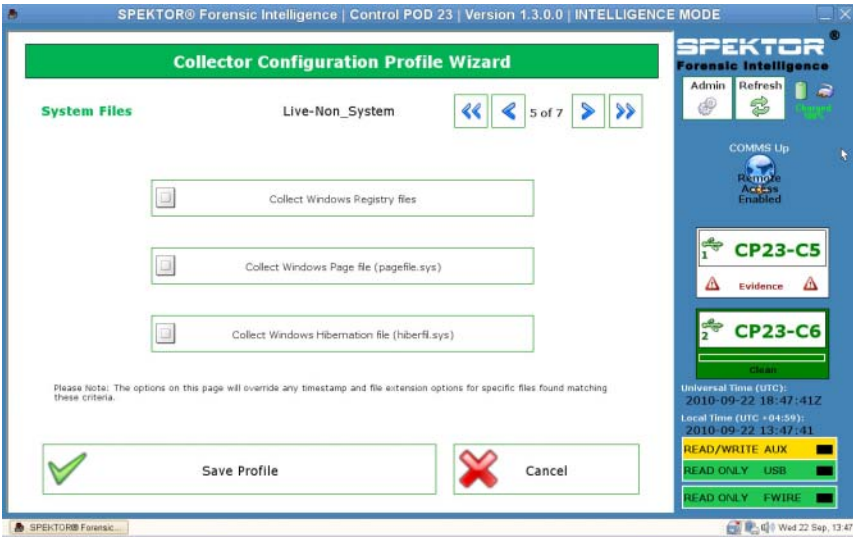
SPEKTOR® Forensic Intelligence | Control POD 23 | Version 1.3.0.0 | INTELLIGENCE MODE

Collector Configuration Profile Wizard

System Files

Live-Non_System

5 of 7

Collect Windows Registry files

Collect Windows Page file (pagefile.sys)

Collect Windows Hibernation file (hiberfil.sys)

Please Note: The options on this page will override any timestamp and file extension options for specific files found matching these criteria.

Save Profile

Cancel

SPEKTOR®
Forensic Intelligence

Admin

Refresh

Charged 100%

COMMS Up

Remote Access Enabled

1 CP23-C5

Evidence

2 CP23-C6

Clean

Universal Time (UTC):
2010-09-22 18:47:41Z

Local Time (UTC +04:59):
2010-09-22 13:47:41

READ/WRITE AUX

READ ONLY USB

READ ONLY FWIRE

SPEKTOR® Forensic...

Wed 22 Sep, 13:47